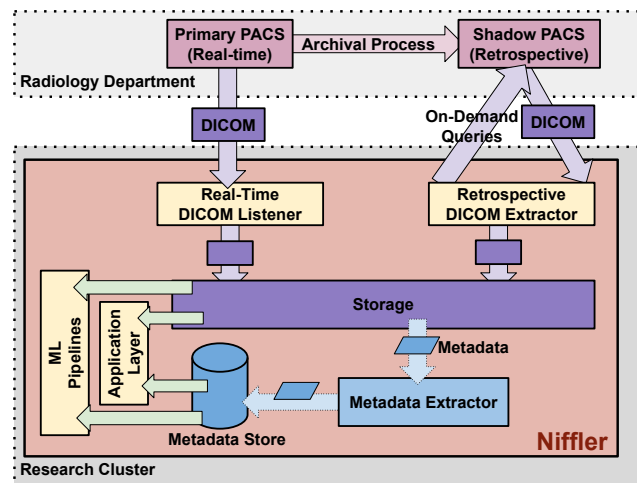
Primary PACS
(Real-time)

Archival Process

Shadow PACS
(Retrospective)

Radiology Department

DICOM

On-Demand
Queries

DICOM

Real-Time
DICOM Listener

Retrospective
DICOM Extractor

ML
Pipelines

Application
Layer

Storage

Metadata

Metadata Extractor

Metadata Store

Niffler

Research Cluster